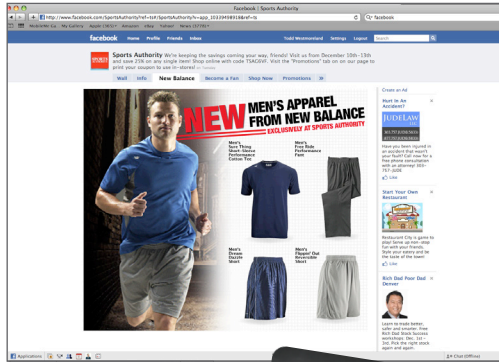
Facebook | Sports Authority

http://www.facebook.com/SportsAuthority?ref=ts#!/SportsAuthority?v=app_10339458918&ref=ts

Q- facebook

facebook Home Profile Friends Inbox

Todd Westmoreland Settings Logout

Sports Authority We're keeping the savings coming your way, friends! Visit us from December 10th-13th and save 25% on any single item! Shop online with code TSAGIVE. Visit the "Promotions" tab on our page to print your coupon to use in-store!

Wall Info New Balance Become a Fan Shop Now Promotions »

NEW MEN'S APPAREL FROM NEW BALANCE

EXCLUSIVELY AT SPORTS AUTHORITY

Men's Sure Thing Short-Sleeve Performance Cotton Tee

Men's Free Ride Performance Pant

Men's Dream Double Short

Men's Flippin' Out Reversible Short

Create an Ad

Hurt in An Accident?

JUDELAW

Have you been injured in an accident that wasn't your fault? Call now for a free phone consultation with an attorney! 303-757-2000

Like

Start Your Own Restaurant

Restaurant City is game to play! Serve up non-stop fun with your friends. Style your eatery and be the talk of the town!

Like

Rich Dad Poor Dad Denver

Learn to make better, safer and smarter. Free Rich Dad Poor Dad Workshop in Dec. 1st - 3rd. Pick the right stock again and again.

Applications

Chat (Offline)